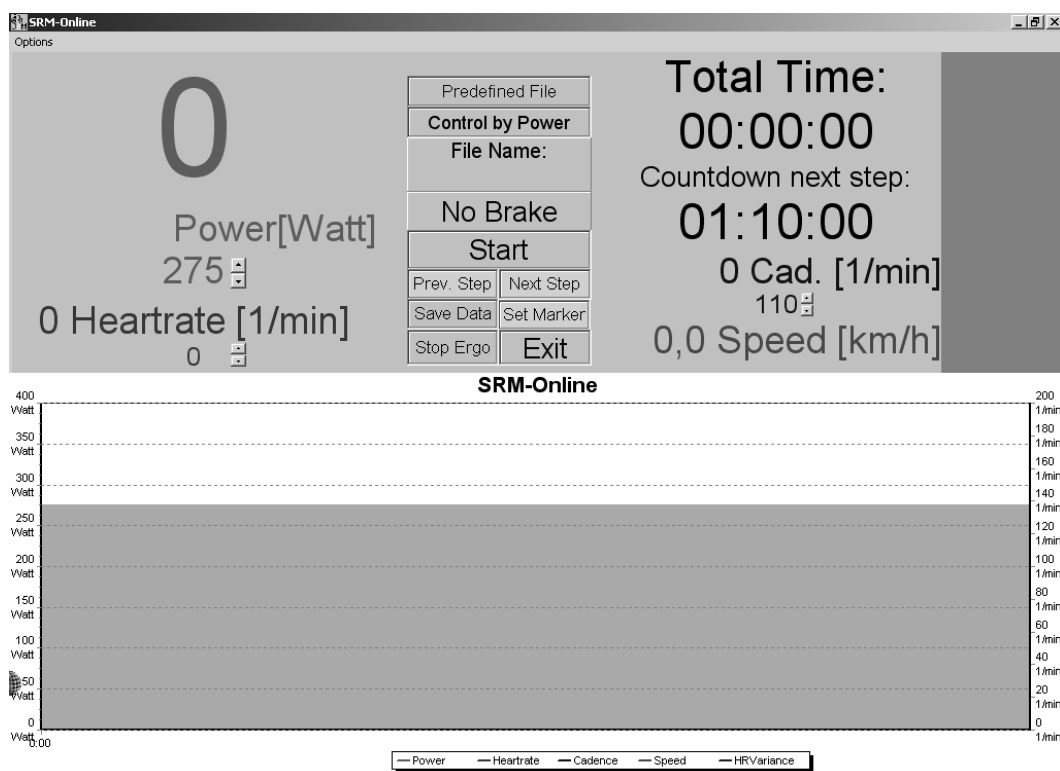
SRM-Online

Options

0

Power[Watt]

275

0 Heartrate [1/min]

0

Predefined File

Control by Power

File Name:

No Brake

Start

Prev. Step

Next Step

Save Data

Set Marker

Stop Ergo

Exit

Total Time:

00:00:00

Countdown next step:

01:10:00

0 Cad. [1/min]

110

0,0 Speed [km/h]

SRM-Online

400 Watt

350 Watt

300 Watt

250 Watt

200 Watt

150 Watt

100 Watt

50 Watt

0 Watt

0:00

200 1/min

180 1/min

160 1/min

140 1/min

120 1/min

100 1/min

80 1/min

60 1/min

40 1/min

20 1/min

0 1/min

Power | Heartrate | Cadence | Speed | HRVariance